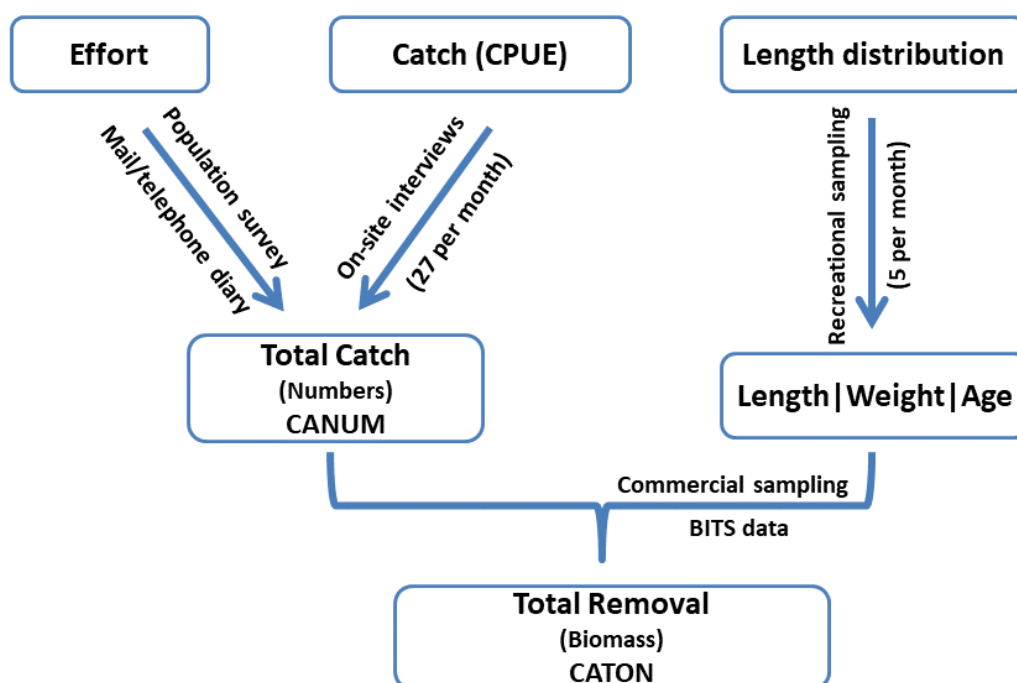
Effort

Catch (CPUE)

Length distribution

Population survey

Mail/telephone diary

On-site interviews

(27 per month)

Recreational sampling

(5 per month)

Total Catch
(Numbers)
CANUM

Length|Weight|Age

Commercial sampling

BITS data

Total Removal
(Biomass)
CATON